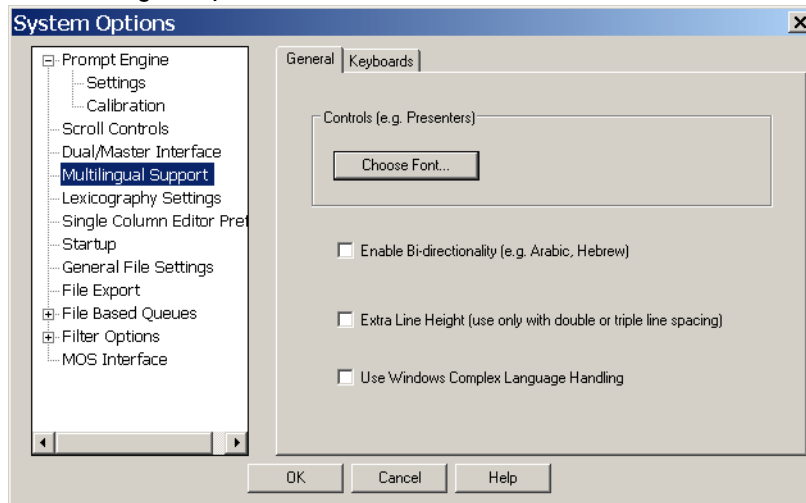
System Options

Prompt Engine
Settings
Calibration
Scroll Controls
Dual/Master Interface
Multilingual Support
Lexicography Settings
Single Column Editor Pref
Startup
General File Settings
File Export
File Based Queues
Filter Options
MOS Interface

General | Keyboards

Controls (e.g. Presenters)

Choose Font...

Enable Bi-directionality (e.g. Arabic, Hebrew)

Extra Line Height (use only with double or triple line spacing)

Use Windows Complex Language Handling

OK | Cancel | Help